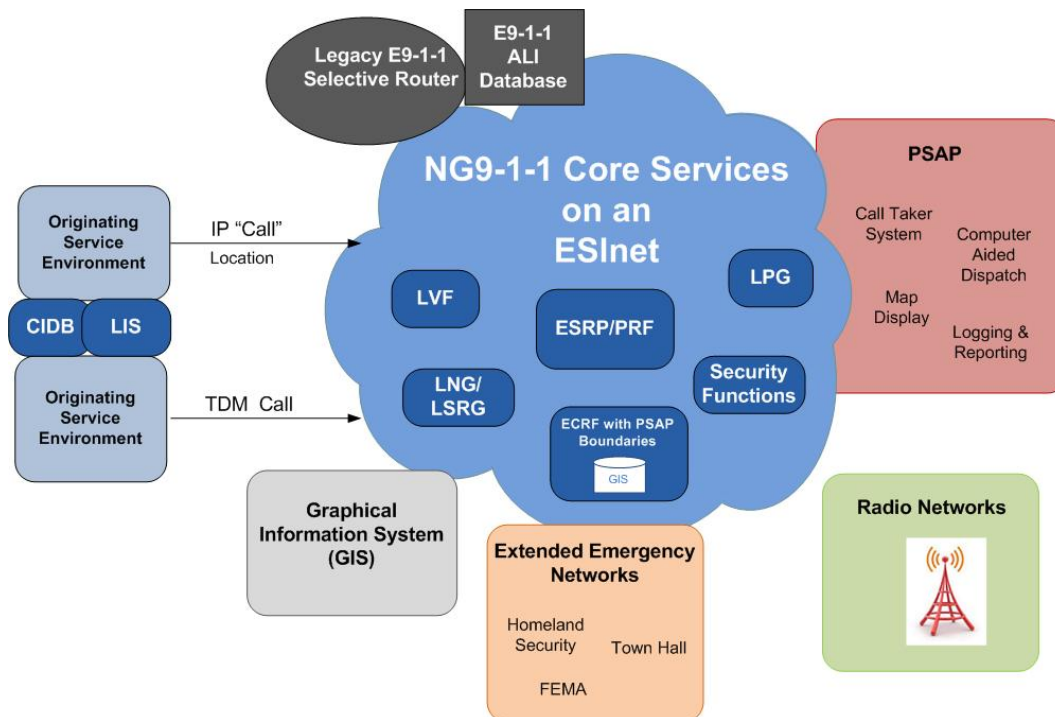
Legacy E9-1-1 Selective Router

E9-1-1 ALI Database

NG9-1-1 Core Services on an ESInet

PSAP

Call Taker System

Computer Aided Dispatch

Map Display

Logging & Reporting

Originating Service Environment

IP "Call"

Location

CIDB

LIS

Originating Service Environment

TDM Call

LVF

ESRP/PRF

LPG

LNG/ LSRG

Security Functions

ECRF with PSAP Boundaries

GIS

Graphical Information System (GIS)

Extended Emergency Networks

Homeland Security

Town Hall

FEMA

Radio Networks